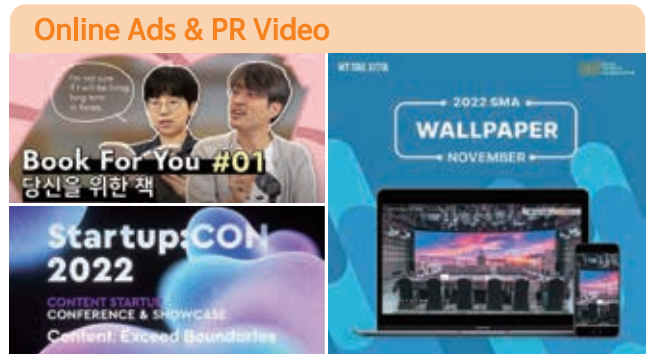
Online Ads & PR Video

I'm not sure if I will be living long-term in Korea.

Book For You #01
당신을 위한 책

Startup:CON
2022
CONTENT STARTUP
CONFERENCE & SHOWCASE
Content, Exceed Boundaries

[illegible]

2022 SMA
WALLPAPER
NOVEMBER